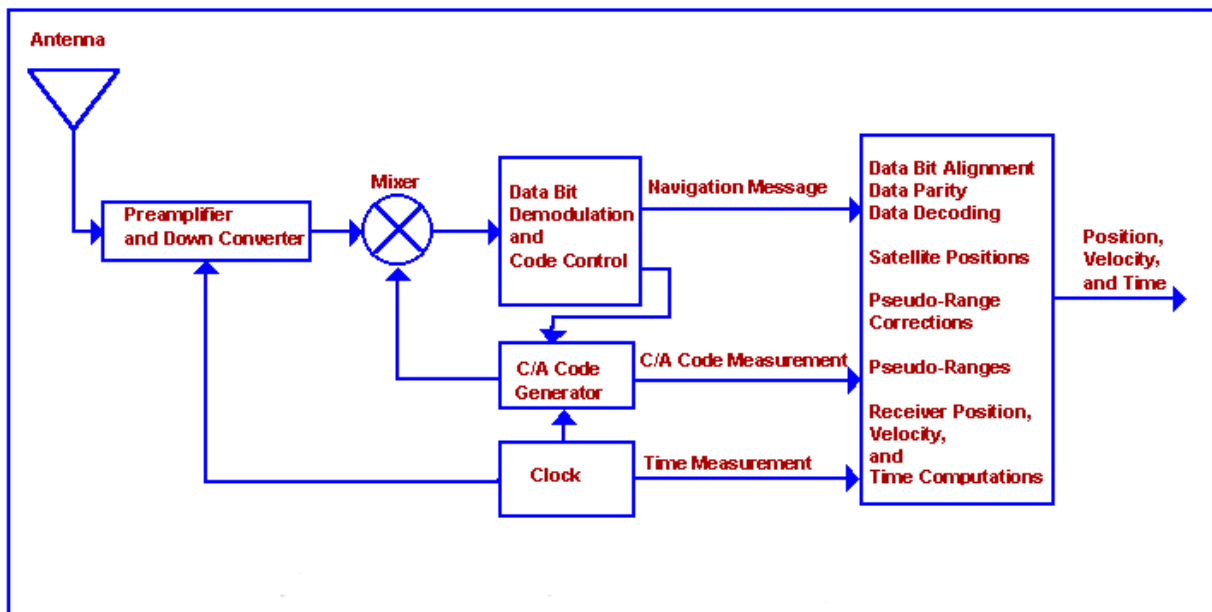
Antenna

Preamplifier and Down Converter

Mixer

Data Bit Demodulation and Code Control

Navigation Message

C/A Code Generator

C/A Code Measurement

Clock

Time Measurement

Data Bit Alignment
Data Parity
Data Decoding

Satellite Positions

Pseudo-Range Corrections

Pseudo-Ranges

Receiver Position, Velocity, and Time Computations

Position, Velocity, and Time